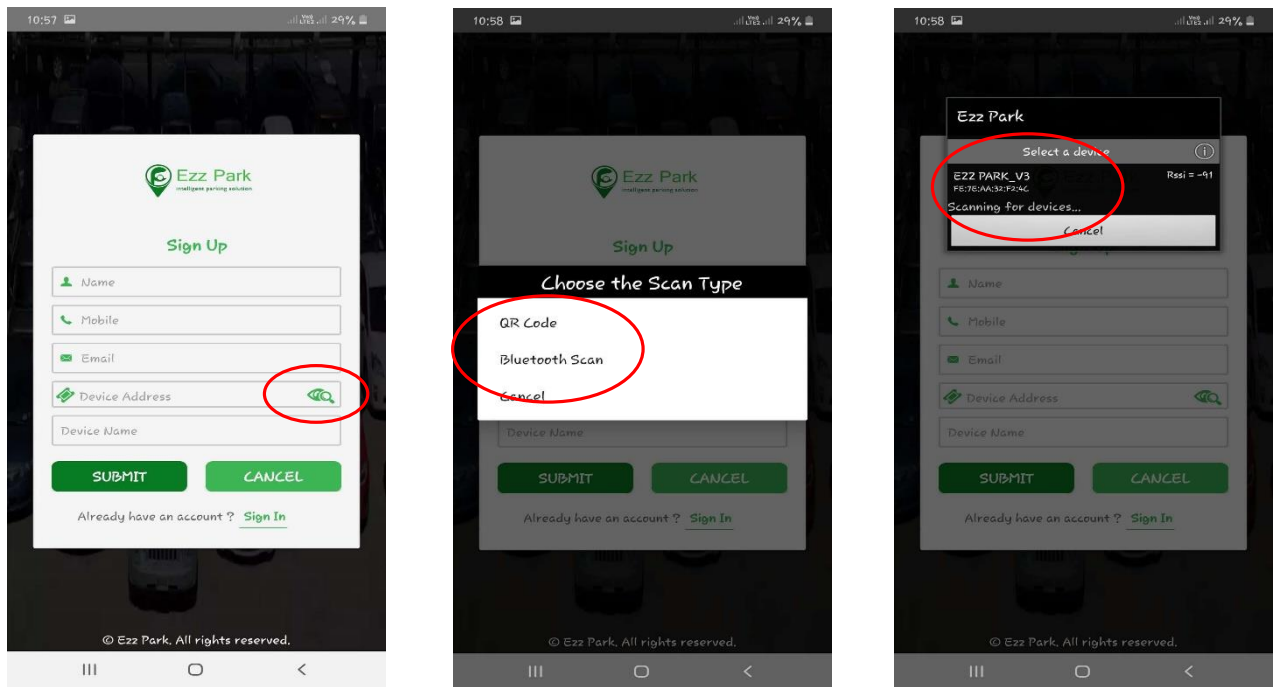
10:57 Vo) LTE2 29%

Ezz Park
intelligent parking solution

Sign Up

Name

Mobile

Email

Device Address

Device Name

SUBMIT CANCEL

Already have an account ? Sign In

© Ezz Park. All rights reserved.

10:58 Vo) LTE2 29%

Ezz Park
intelligent parking solution

Sign Up

Choose the Scan Type

QR Code

Bluetooth Scan

Cancel

Device Name

SUBMIT CANCEL

Already have an account ? Sign In

© Ezz Park. All rights reserved.

10:58 Vo) LTE2 29%

Ezz Park

Select a device

EZZ PARK_V3 Rssi = -91
FE:76:AA:32:F2:4C

Scanning for devices...

Cancel

Name

Mobile

Email

Device Address

Device Name

SUBMIT CANCEL

Already have an account ? Sign In

© Ezz Park. All rights reserved.